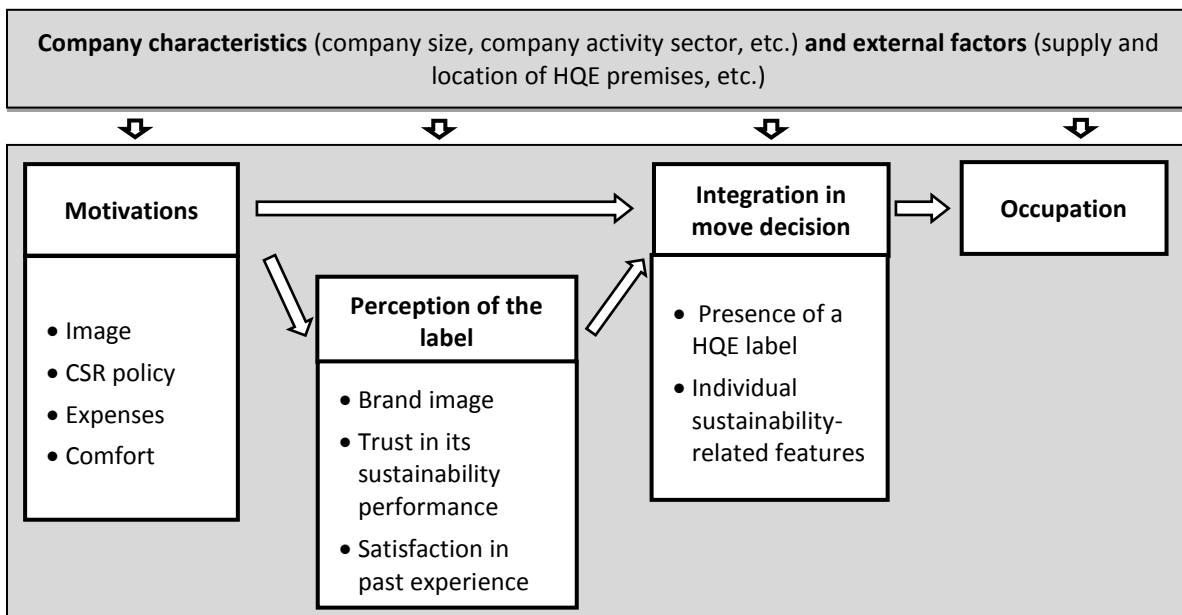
**Company characteristics** (company size, company activity sector, etc.) **and external factors** (supply and location of HQE premises, etc.)

**Motivations**

- Image
- CSR policy
- Expenses
- Comfort

**Perception of the label**

- Brand image
- Trust in its sustainability performance
- Satisfaction in past experience

**Integration in move decision**

- Presence of a HQE label
- Individual sustainability-related features

**Occupation**